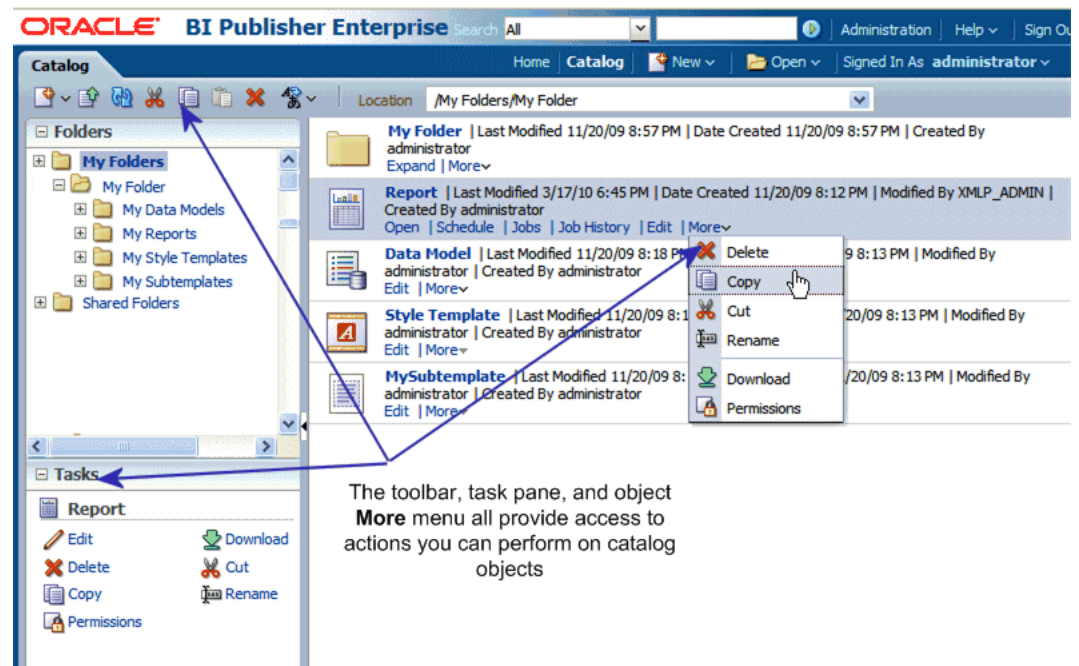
ORACLE BI Publisher Enterprise Search All Administration | Help | Sign Ou

Catalog

Home | Catalog | New | Open | Signed In As administrator

Location /My Folders/My Folder

Folders

My Folders
My Folder
My Data Models
My Reports
My Style Templates
My Subtemplates
Shared Folders

My Folder | Last Modified 11/20/09 8:57 PM | Date Created 11/20/09 8:57 PM | Created By administrator
Expand | More

Report | Last Modified 3/17/10 6:45 PM | Date Created 11/20/09 8:12 PM | Modified By XMLP_ADMIN | Created By administrator
Open | Schedule | Jobs | Job History | Edit | More

Data Model | Last Modified 11/20/09 8:18 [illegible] 9 8:13 PM | Modified By administrator | Created By administrator
Edit | More

Style Template | Last Modified 11/20/09 8:1 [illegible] 20/09 8:13 PM | Modified By administrator | Created By administrator
Edit | More

MySubtemplate | Last Modified 11/20/09 8: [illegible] /20/09 8:13 PM | Modified By administrator | Created By administrator
Edit | More

Delete
Copy
Cut
Rename
Download
Permissions

Tasks

Report
Edit
Download
Delete
Cut
Copy
Rename
Permissions

The toolbar, task pane, and object **More** menu all provide access to actions you can perform on catalog objects